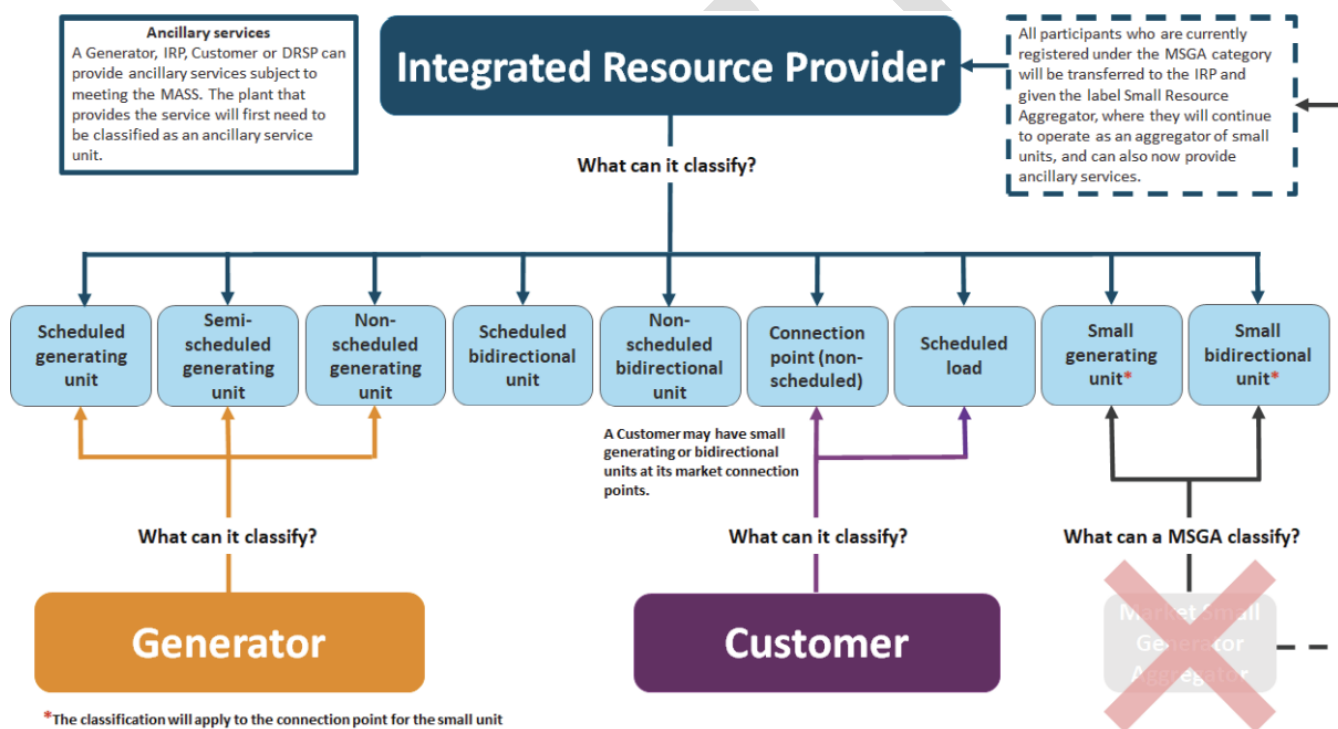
Ancillary services
A Generator, IRP, Customer or DRSP can provide ancillary services subject to meeting the MASS. The plant that provides the service will first need to be classified as an ancillary service unit.

Integrated Resource Provider

All participants who are currently registered under the MSGA category will be transferred to the IRP and given the label Small Resource Aggregator, where they will continue to operate as an aggregator of small units, and can also now provide ancillary services.

What can it classify?

Scheduled generating unit

Semi-scheduled generating unit

Non-scheduled generating unit

Scheduled bidirectional unit

Non-scheduled bidirectional unit

Connection point (non-scheduled)

Scheduled load

Small generating unit*

Small bidirectional unit*

A Customer may have small generating or bidirectional units at its market connection points.

What can it classify?

What can it classify?

What can a MSGA classify?

Generator

Customer

Market Small Generator Aggregator

*The classification will apply to the connection point for the small unit